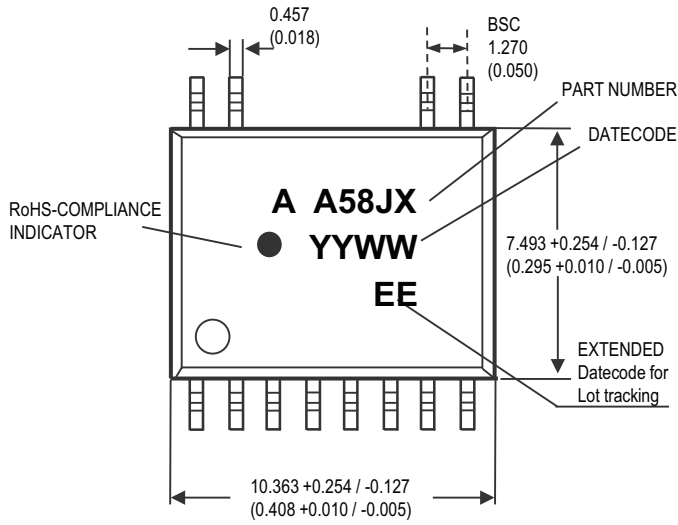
0.457
(0.018)

BSC
1.270
(0.050)

PART NUMBER

DATECODE

RoHS-COMPLIANCE
INDICATOR

A A58JX
YYWW
EE

7.493 +0.254 / -0.127
(0.295 +0.010 / -0.005)

EXTENDED
Datecode for
Lot tracking

10.363 +0.254 / -0.127
(0.408 +0.010 / -0.005)